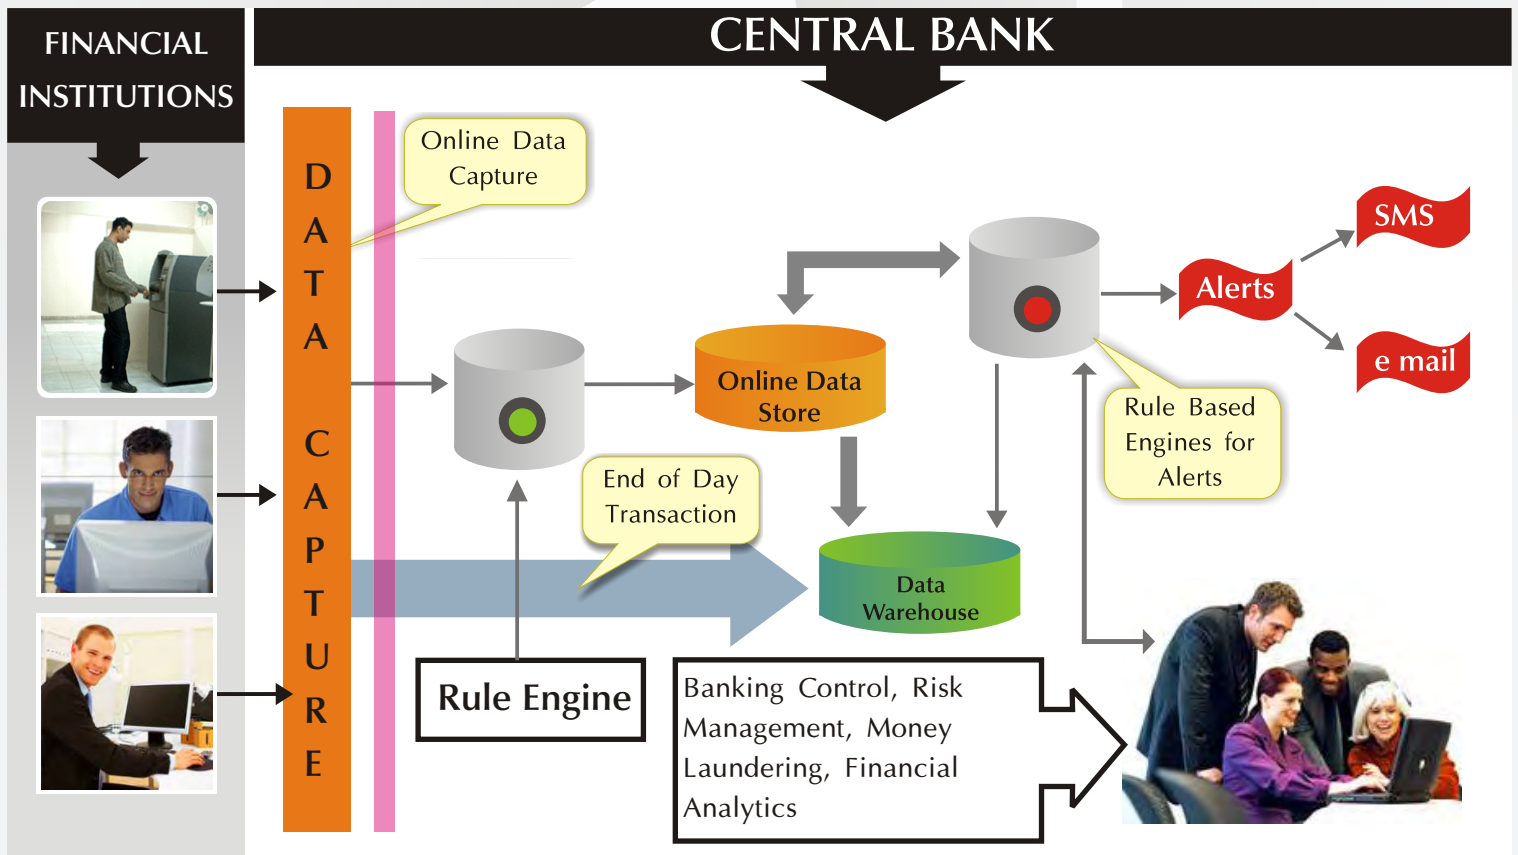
FINANCIAL INSTITUTIONS

CENTRAL BANK

DATA CAPTURE

Online Data Capture

Online Data Store

SMS

Alerts

e mail

Rule Based Engines for Alerts

End of Day Transaction

Data Warehouse

Rule Engine

Banking Control, Risk Management, Money Laundering, Financial Analytics